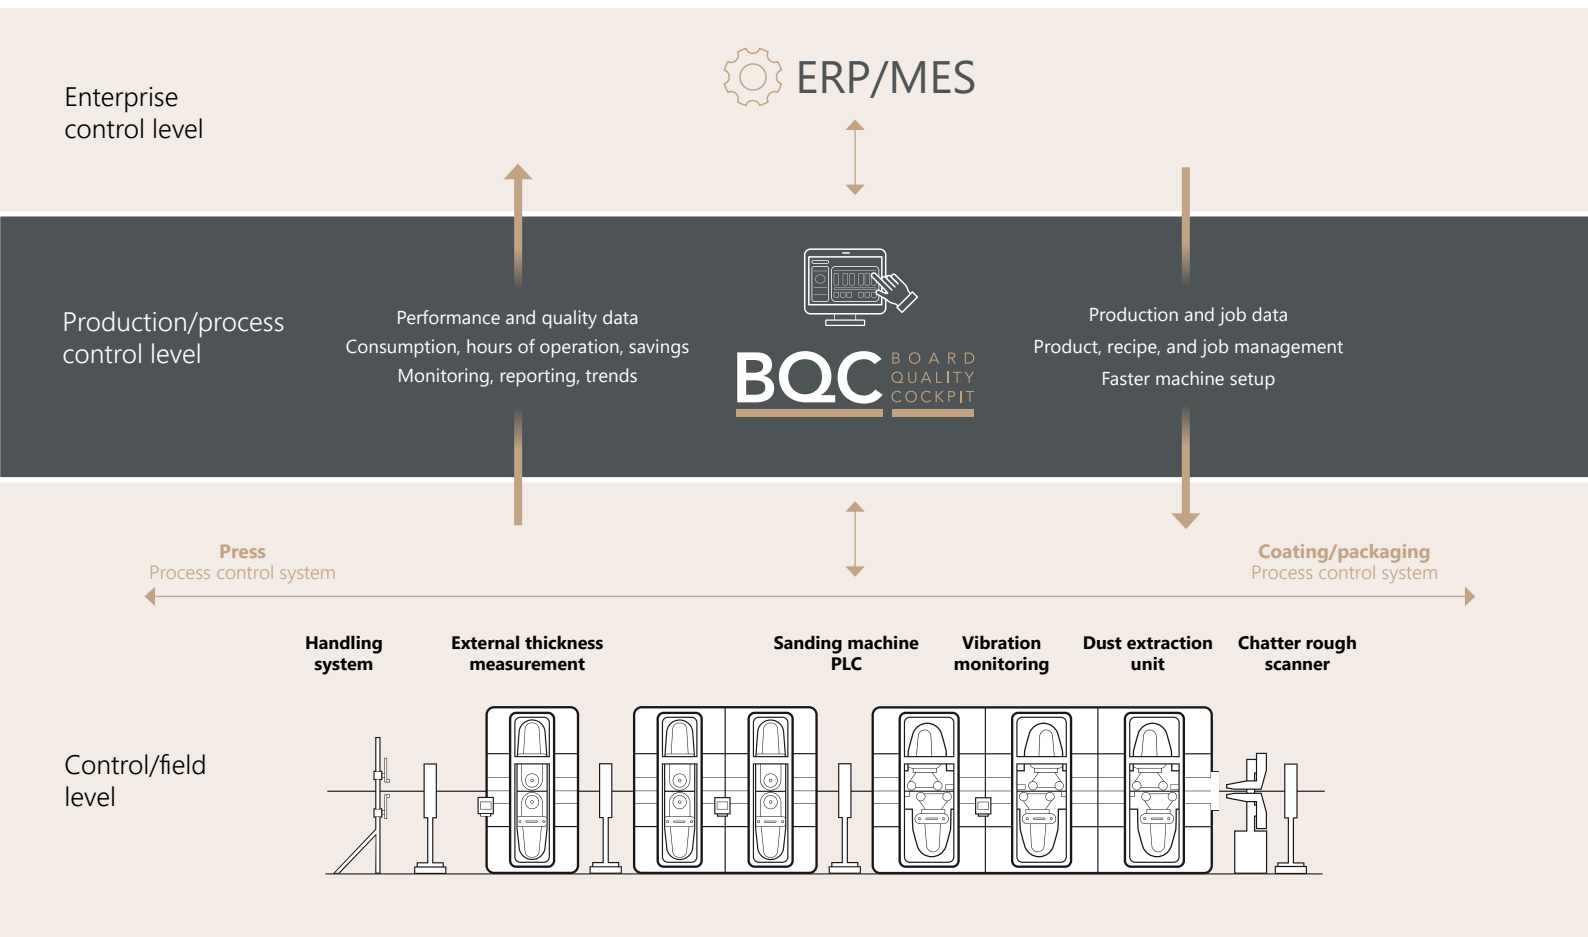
Enterprise control level

ERP/MES

Production/process control level

Performance and quality data
Consumption, hours of operation, savings
Monitoring, reporting, trends

BQC BOARD QUALITY COCKPIT

Production and job data
Product, recipe, and job management
Faster machine setup

Press
Process control system

Coating/packaging
Process control system

Handling system

External thickness measurement

Sanding machine PLC

Vibration monitoring

Dust extraction unit

Chatter rough scanner

Control/field level